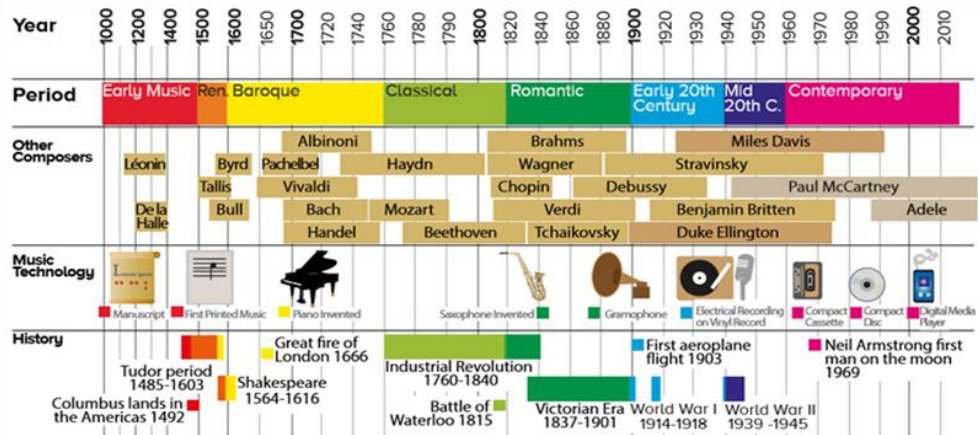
Year

1000 1200 1400 1500 1600 1650 1700 1720 1740 1760 1780 1790 1800 1820 1840 1860 1880 1900 1920 1930 1940 1950 1960 1970 1980 1990 2000 2010

Period

Early Music | Ren. | Baroque | Classical | Romantic | Early 20th Century | Mid 20th C. | Contemporary

Other Composers

Albinoni, Brahms, Miles Davis

Léonin, Byrd, Pachelbel, Haydn, Wagner, Stravinsky

Tallis, Vivaldi, Chopin, Debussy, Paul McCartney

De la Halle, Bull, Bach, Mozart, Verdi, Benjamin Britten, Adele

Handel, Beethoven, Tchaikovsky, Duke Ellington

Music Technology

Manuscript, First Printed Music, Piano Invented, Saxophone Invented, Gramophone, Electrical Recording on Vinyl Record, Compact Cassette, Compact Disc, Digital Media Player

History

Tudor period 1485-1603

Columbus lands in the Americas 1492

Shakespeare 1564-1616

Great fire of London 1666

Industrial Revolution 1760-1840

Battle of Waterloo 1815

Victorian Era 1837-1901

First aeroplane flight 1903

World War I 1914-1918

World War II 1939 -1945

Neil Armstrong first man on the moon 1969